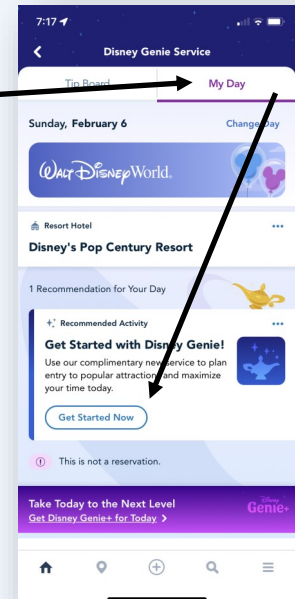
7:17

Disney Genie Service

Tip Board

My Day

Sunday, February 6

Change Day

Walt Disney World.

Resort Hotel

Disney's Pop Century Resort

1 Recommendation for Your Day

Recommended Activity

Get Started with Disney Genie!

Use our complimentary new service to plan entry to popular attractions and maximize your time today.

Get Started Now

This is not a reservation.

Take Today to the Next Level

Get Disney Genie+ for Today >

Disney Genie+